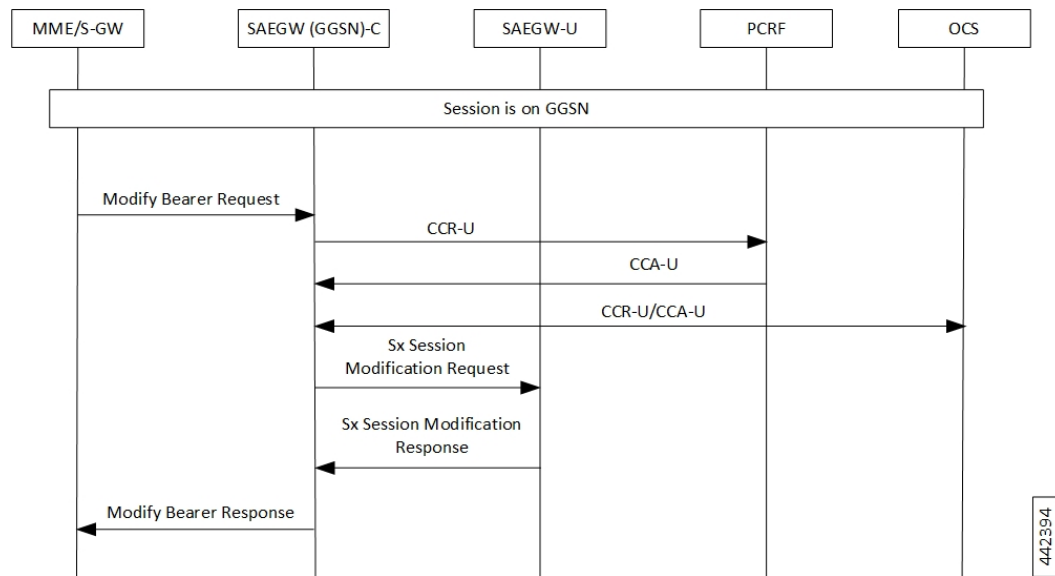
MME/S-GW

SAEGW (GGSN)-C

SAEGW-U

PCRF

OCS

Session is on GGSN

Modify Bearer Request

CCR-U

CCA-U

CCR-U/CCA-U

Sx Session Modification Request

Sx Session Modification Response

Modify Bearer Response

442394